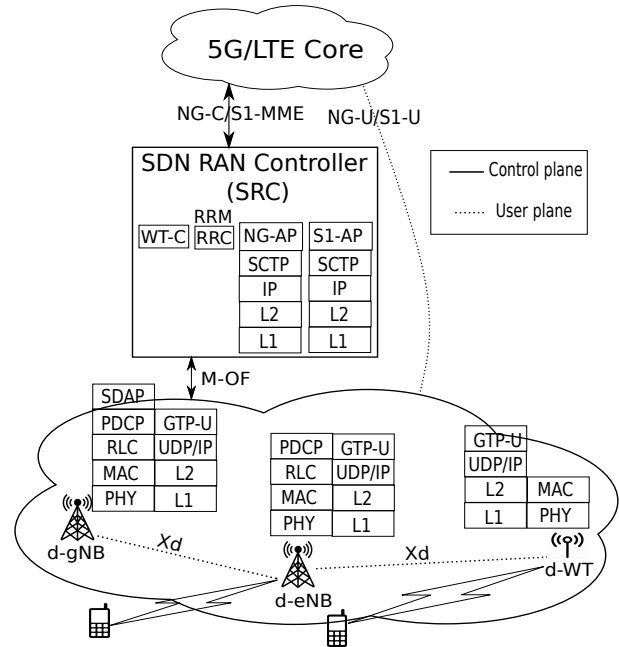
5G/LTE Core

NG-C/S1-MME

NG-U/S1-U

SDN RAN Controller (SRC)

Control plane

User plane

RRM

WT-C

RRC

NG-AP

SCTP

IP

L2

L1

S1-AP

SCTP

IP

L2

L1

M-OF

SDAP

PDCP

GTP-U

RLC

UDP/IP

MAC

L2

PHY

L1

PDCP

GTP-U

RLC

UDP/IP

MAC

L2

PHY

L1

GTP-U

UDP/IP

L2

MAC

L1

PHY

d-gNB

Xd

d-eNB

Xd

d-WT